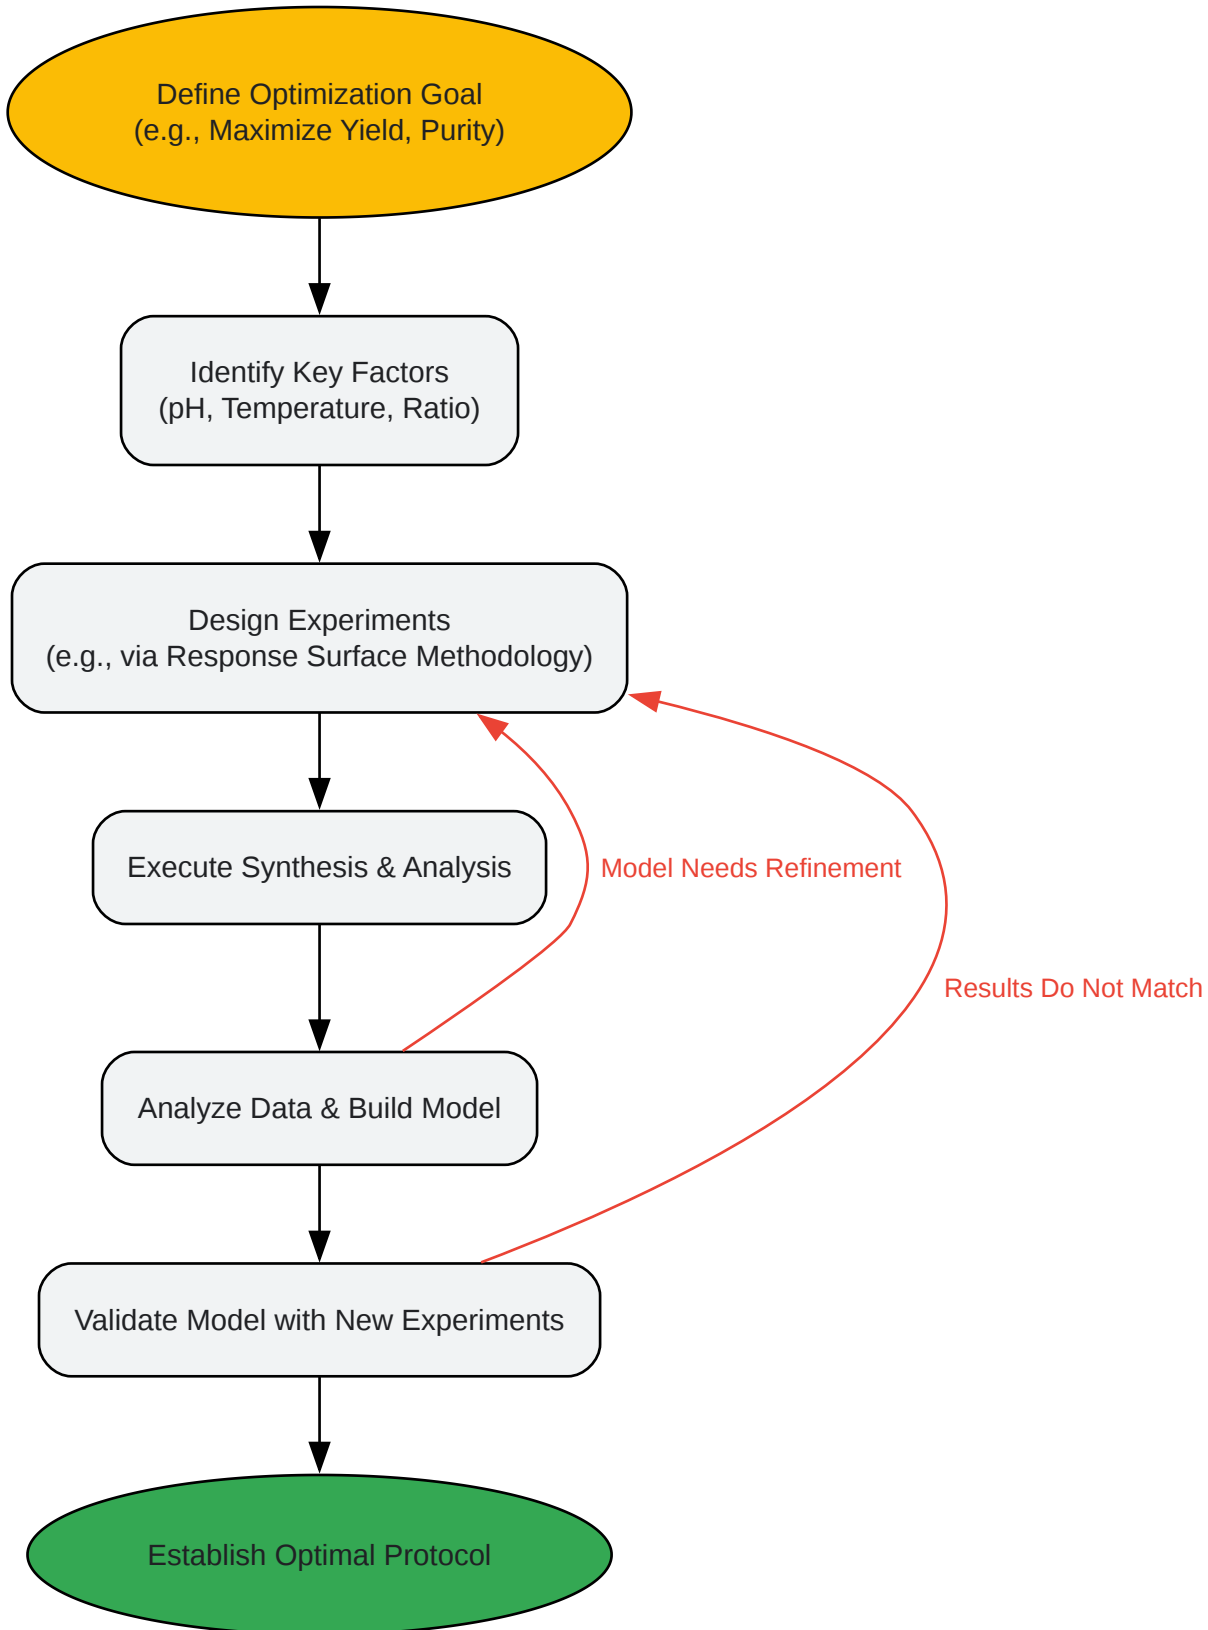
Define Optimization Goal
(e.g., Maximize Yield, Purity)

Identify Key Factors
(pH, Temperature, Ratio)

Design Experiments
(e.g., via Response Surface Methodology)

Execute Synthesis & Analysis

Model Needs Refinement

Results Do Not Match

Analyze Data & Build Model

Validate Model with New Experiments

Establish Optimal Protocol